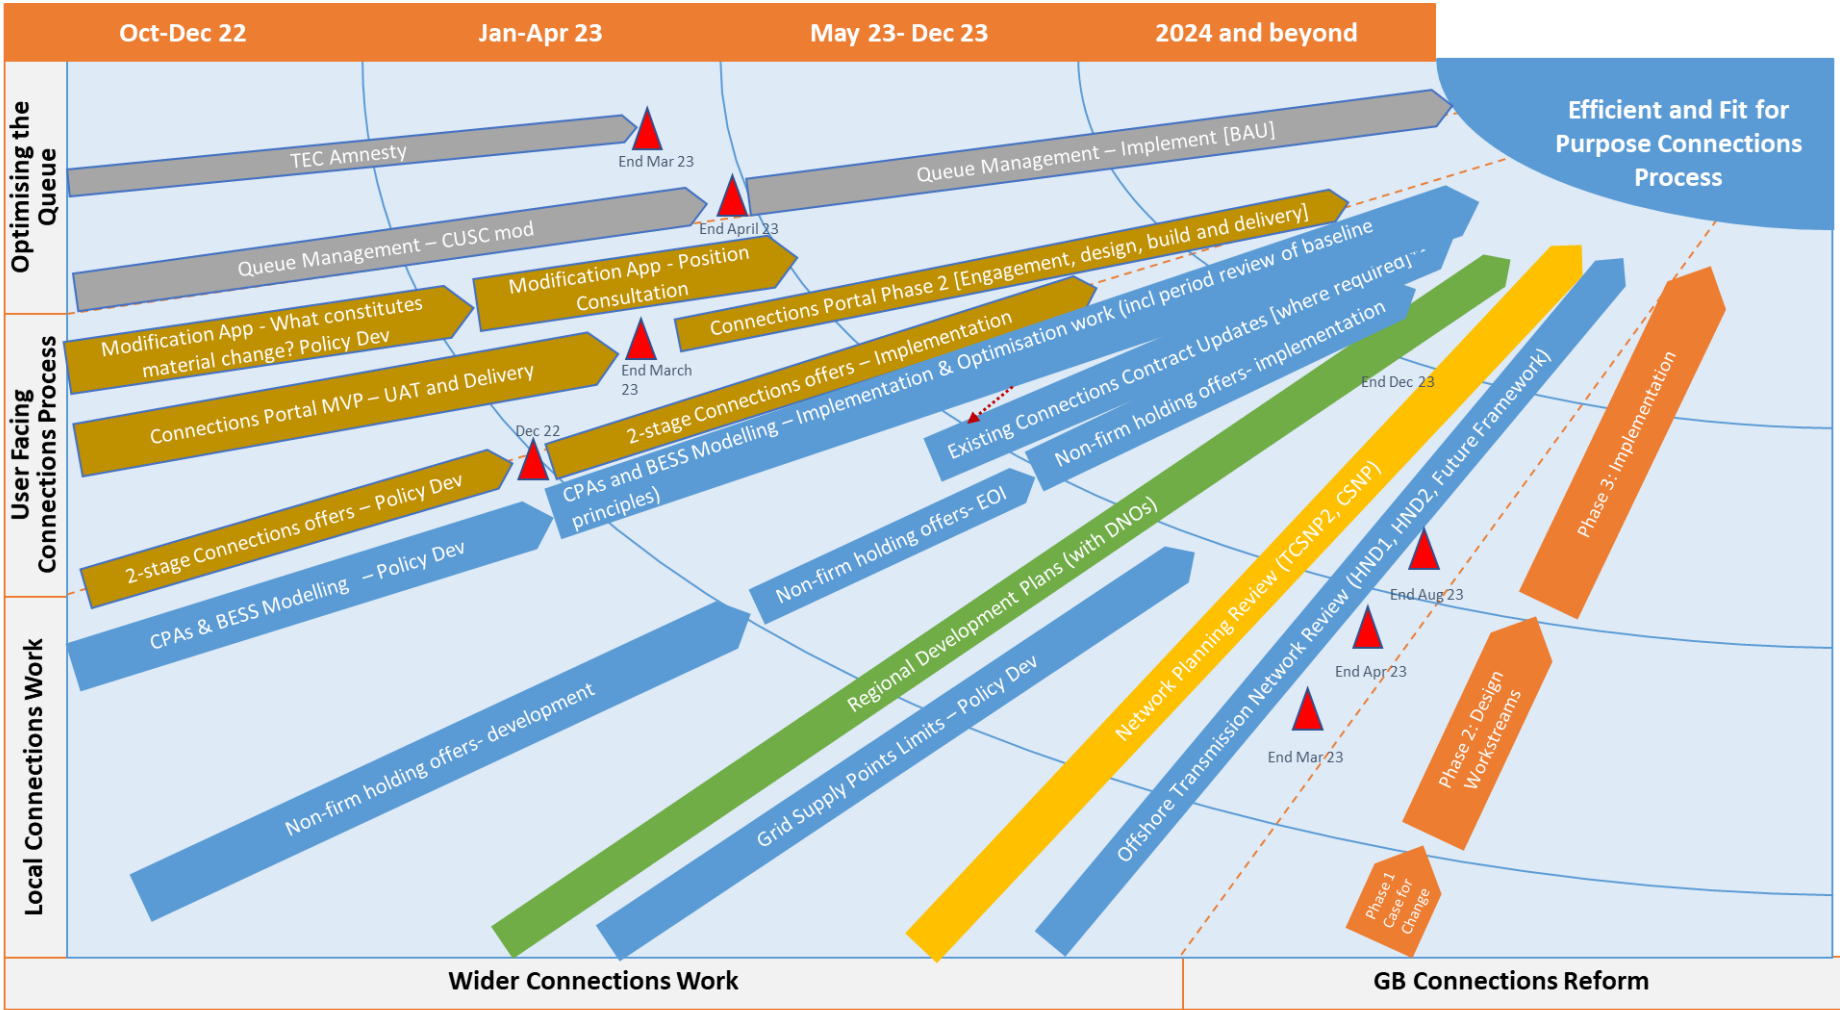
Oct-Dec 22

Jan-Apr 23

May 23- Dec 23

2024 and beyond

Efficient and Fit for Purpose Connections Process

Optimising the Queue

User Facing Connections Process

Local Connections Work

TEC Amnesty

End Mar 23

Queue Management – Implement [BAU]

Queue Management – CUSC mod

End April 23

Modification App - Position Consultation

Connections Portal Phase 2 [Engagement, design, build and delivery]

Modification App - What constitutes material change? Policy Dev

End March 23

Connections Portal MVP – UAT and Delivery

2-stage Connections offers – Implementation

CPAs and BESS Modelling – Implementation & Optimisation work (incl period review of baseline principles)

Existing Connections Contract Updates [where required]

Non-firm holding offers- implementation

End Dec 23

Dec 22

2-stage Connections offers – Policy Dev

CPAs & BESS Modelling – Policy Dev

Non-firm holding offers- EOI

Phase 3: Implementation

Non-firm holding offers- development

Regional Development Plans (with DNOs)

Network Planning Review (TCSNP2, CSNP)

Offshore Transmission Network Review (HND1, HND2, Future Framework)

End Aug 23

End Apr 23

End Mar 23

Grid Supply Points Limits – Policy Dev

Phase 2: Design Workstreams

Phase1 Case for Change

Wider Connections Work

GB Connections Reform